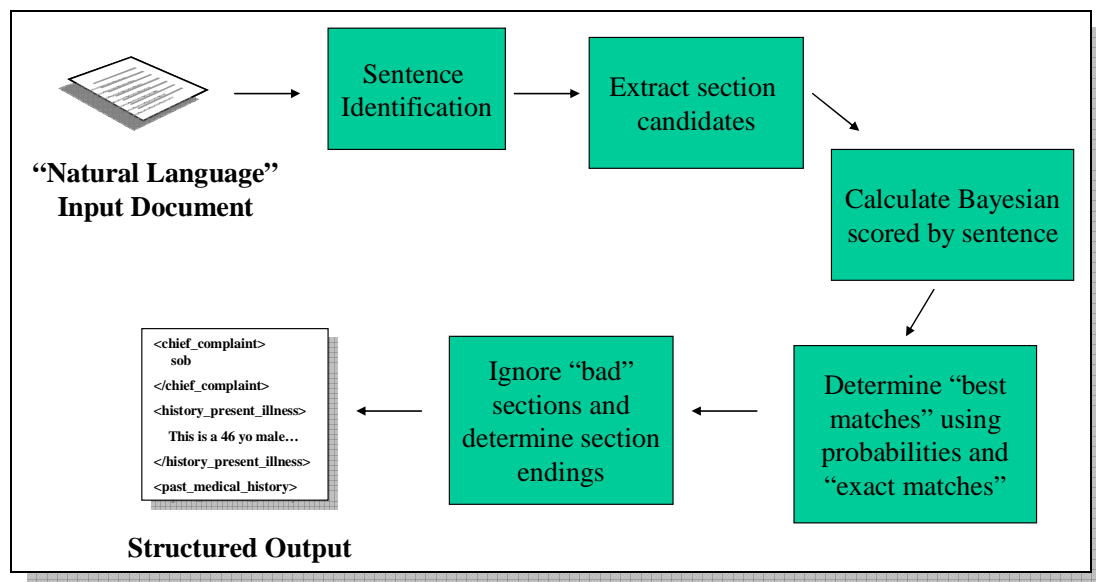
"Natural Language" Input Document

Sentence Identification

Extract section candidates

Calculate Bayesian scored by sentence

Determine "best matches" using probabilities and "exact matches"

Ignore "bad" sections and determine section endings

<chief_complaint>
sob
</chief_complaint>
<history_present_illness>
This is a 46 yo male…
</history_present_illness>
<past_medical_history>

Structured Output